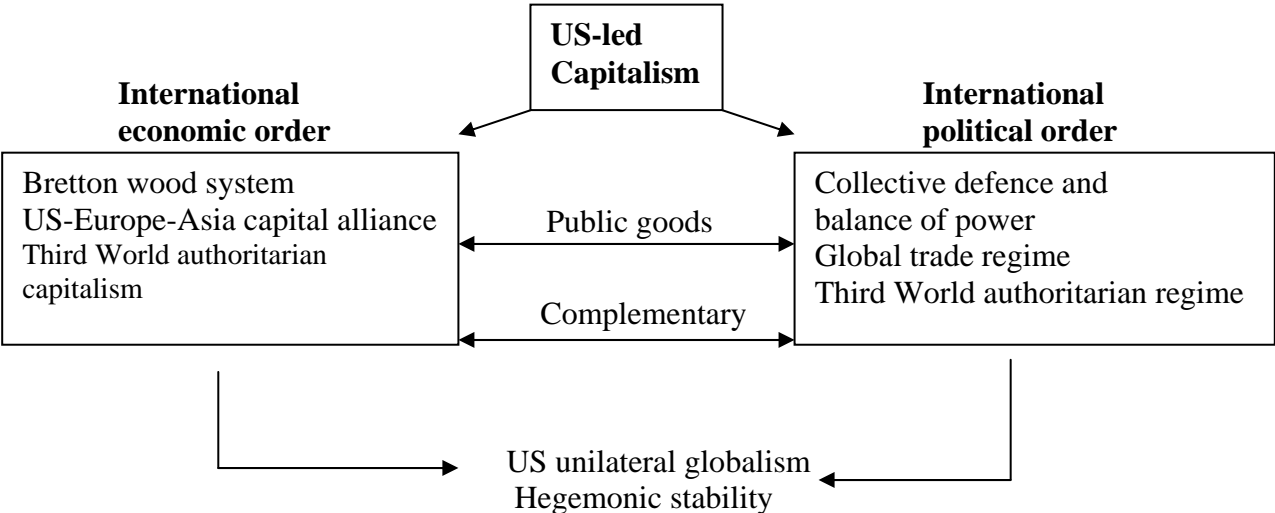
US-led Capitalism

International economic order

Bretton wood system
US-Europe-Asia capital alliance
Third World authoritarian capitalism

Public goods

Complementary

International political order

Collective defence and balance of power
Global trade regime
Third World authoritarian regime

US unilateral globalism
Hegemonic stability